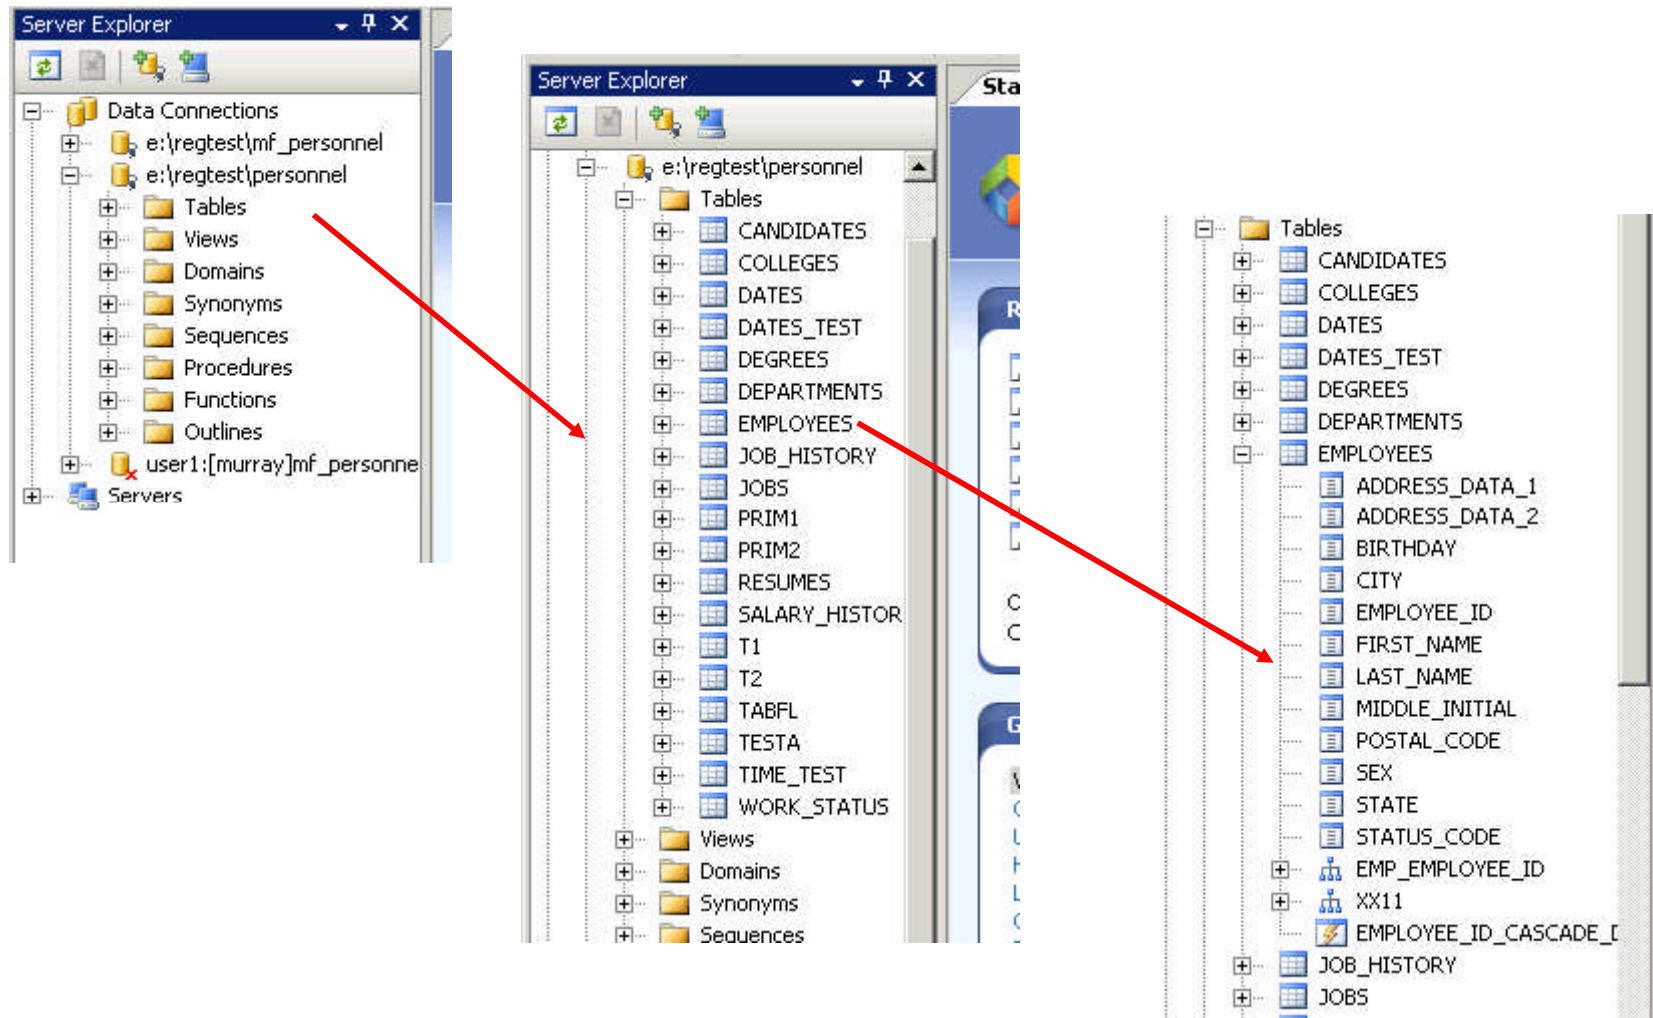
Server Explorer

Data Connections
e:\regtest\mf_personnel
e:\regtest\personnel
Tables
Views
Domains
Synonyms
Sequences
Procedures
Functions
Outlines
user1:[murray]mf_personne
Servers

Server Explorer

Sta

e:\regtest\personnel
Tables
CANDIDATES
COLLEGES
DATES
DATES_TEST
DEGREES
DEPARTMENTS
EMPLOYEES
JOB_HISTORY
JOBS
PRIM1
PRIM2
RESUMES
SALARY_HISTOR
T1
T2
TABFL
TESTA
TIME_TEST
WORK_STATUS
Views
Domains
Synonyms
Sequences

R
C
C
G

Tables
CANDIDATES
COLLEGES
DATES
DATES_TEST
DEGREES
DEPARTMENTS
EMPLOYEES
ADDRESS_DATA_1
ADDRESS_DATA_2
BIRTHDAY
CITY
EMPLOYEE_ID
FIRST_NAME
LAST_NAME
MIDDLE_INITIAL
POSTAL_CODE
SEX
STATE
STATUS_CODE
EMP_EMPLOYEE_ID
XX11
EMPLOYEE_ID_CASCADE_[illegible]
JOB_HISTORY
JOBS